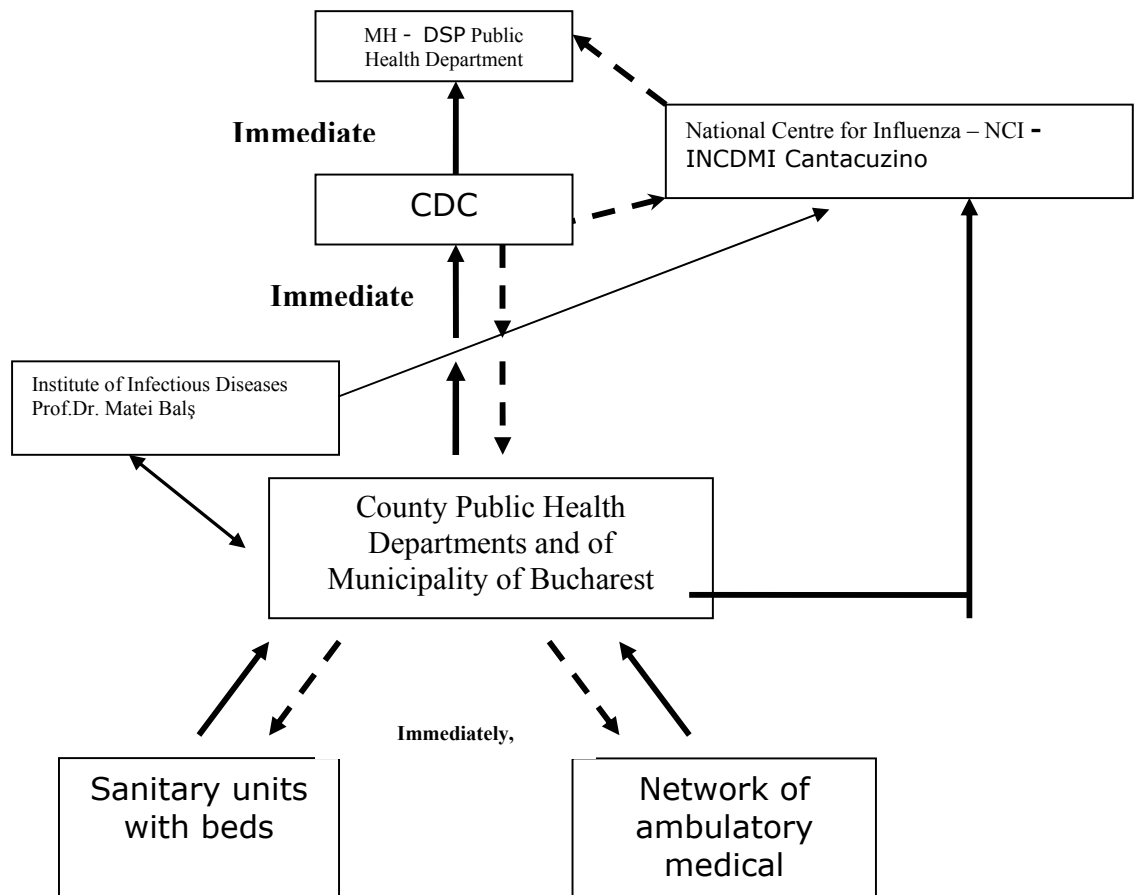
MH - DSP Public Health Department

Immediate

National Centre for Influenza – NCI - INCDMI Cantacuzino

CDC

Immediate

Institute of Infectious Diseases Prof.Dr. Matei Balş

County Public Health Departments and of Municipality of Bucharest

Immediately,

Sanitary units with beds

Network of ambulatory medical